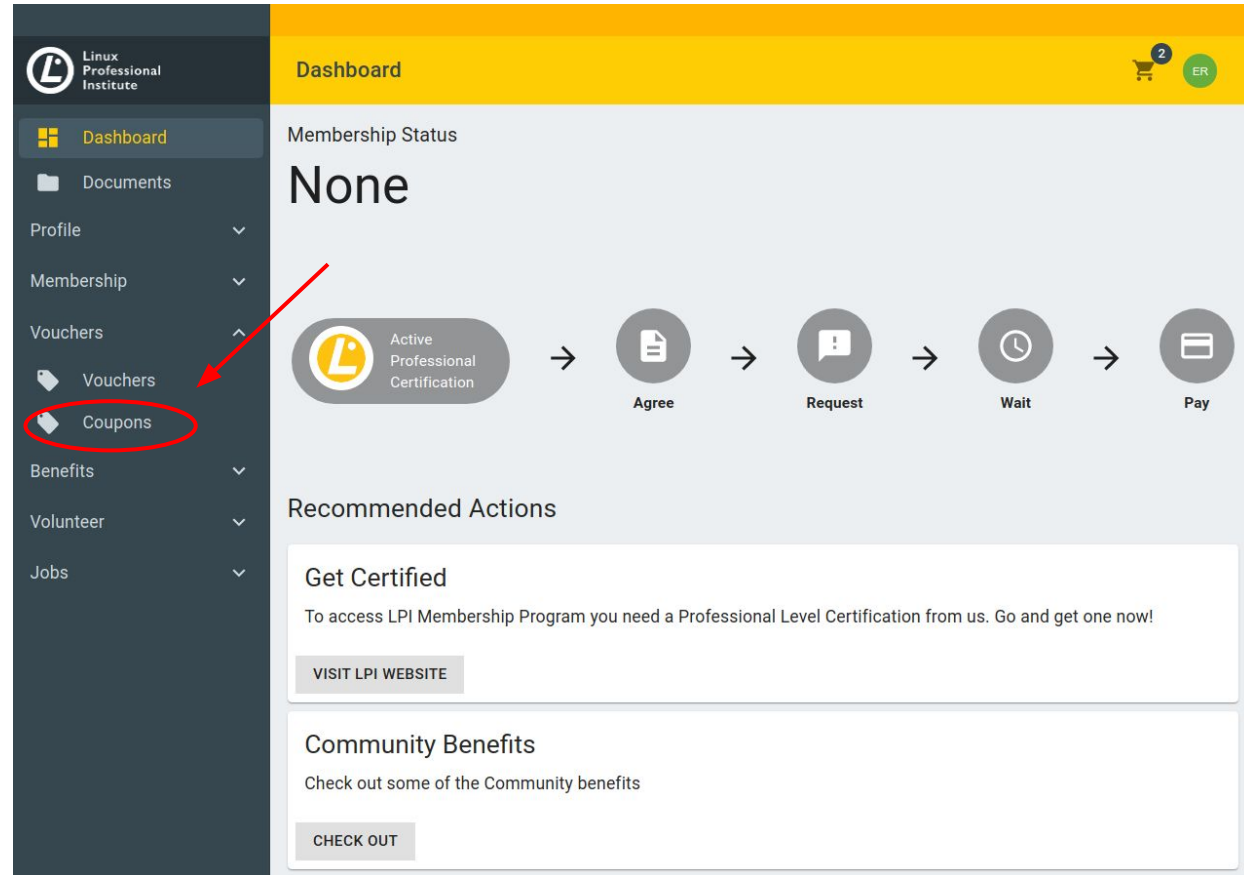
Linux Professional Institute

Dashboard

Documents

Profile

Membership

Vouchers

Vouchers

Coupons

Benefits

Volunteer

Jobs

Dashboard

2

ER

Membership Status

None

Active Professional Certification

Agree

Request

Wait

Pay

Recommended Actions

Get Certified

To access LPI Membership Program you need a Professional Level Certification from us. Go and get one now!

VISIT LPI WEBSITE

Community Benefits

Check out some of the Community benefits

CHECK OUT